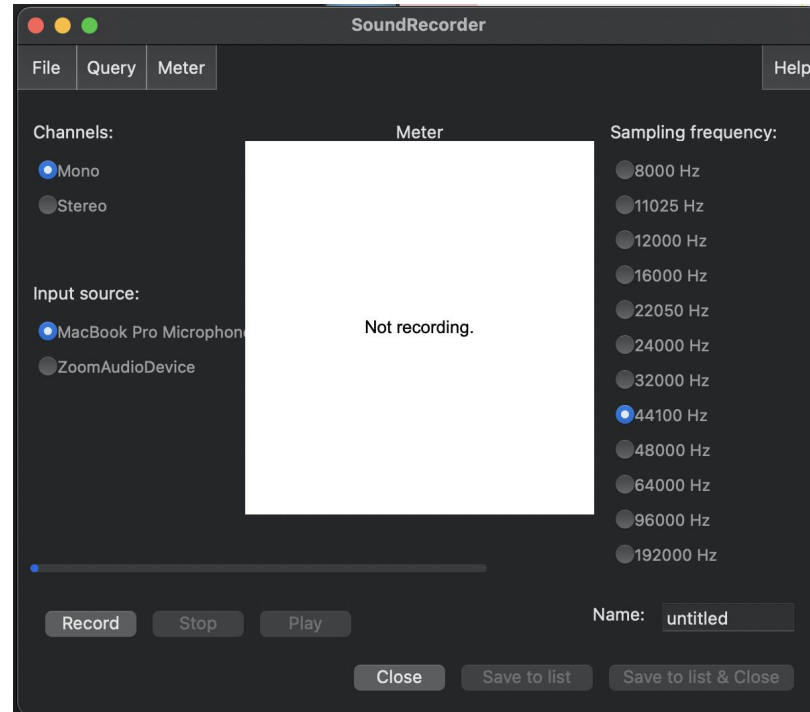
SoundRecorder

File Query Meter Help

Channels:
Mono
Stereo

Input source:
MacBook Pro Microphone
ZoomAudioDevice

Meter

Not recording.

Sampling frequency:
8000 Hz
11025 Hz
12000 Hz
16000 Hz
22050 Hz
24000 Hz
32000 Hz
44100 Hz
48000 Hz
64000 Hz
96000 Hz
192000 Hz

Record Stop Play

Name: untitled

Close Save to list Save to list & Close